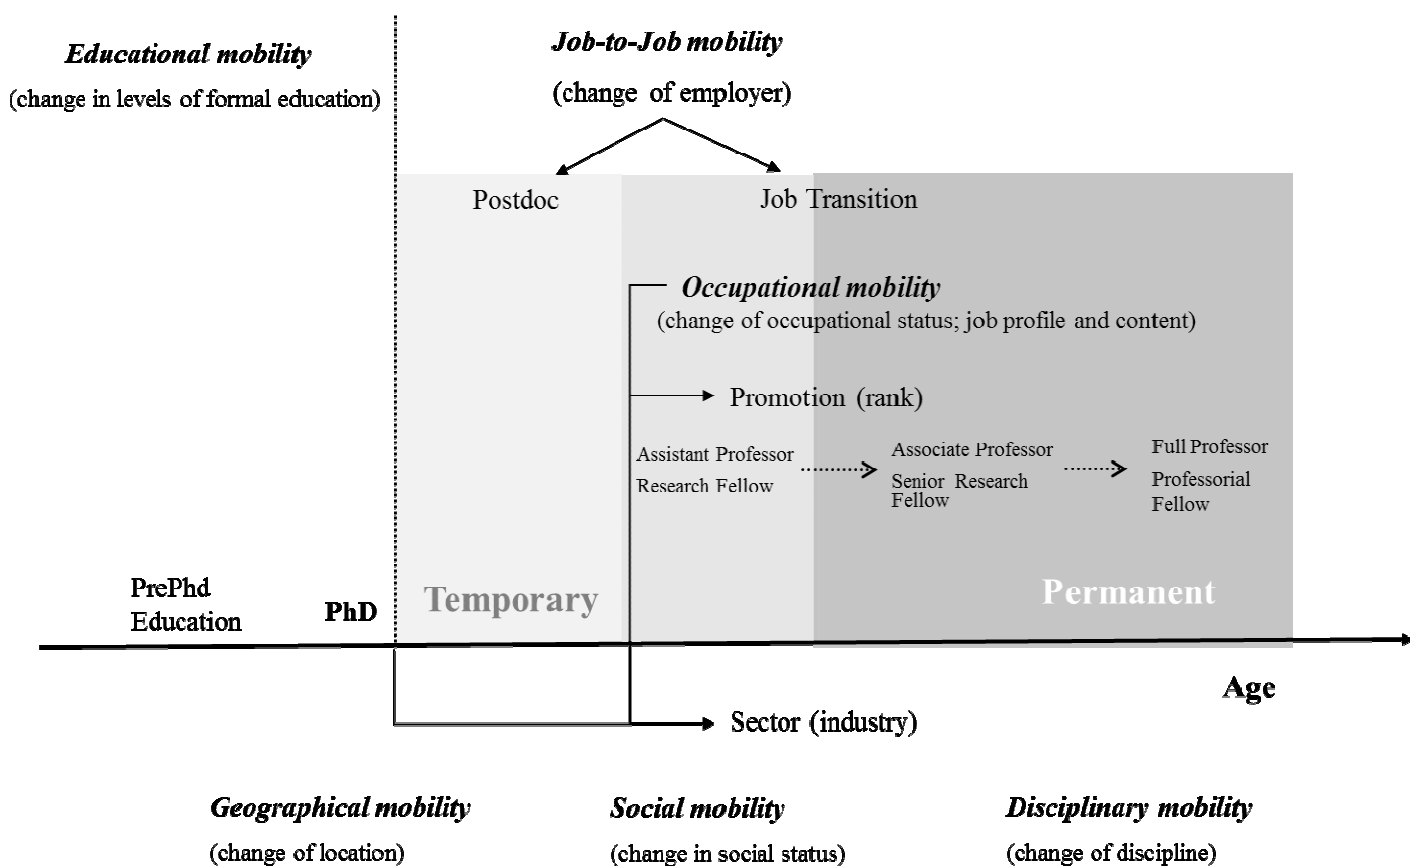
*Educational mobility*

(change in levels of formal education)

*Job-to-Job mobility*

(change of employer)

Postdoc

Job Transition

*Occupational mobility*

(change of occupational status; job profile and content)

Promotion (rank)

Assistant Professor
Research Fellow

Associate Professor
Senior Research Fellow

Full Professor
Professorial Fellow

PrePhd Education

PhD

Temporary

Permanent

Age

Sector (industry)

*Geographical mobility*

(change of location)

*Social mobility*

(change in social status)

*Disciplinary mobility*

(change of discipline)